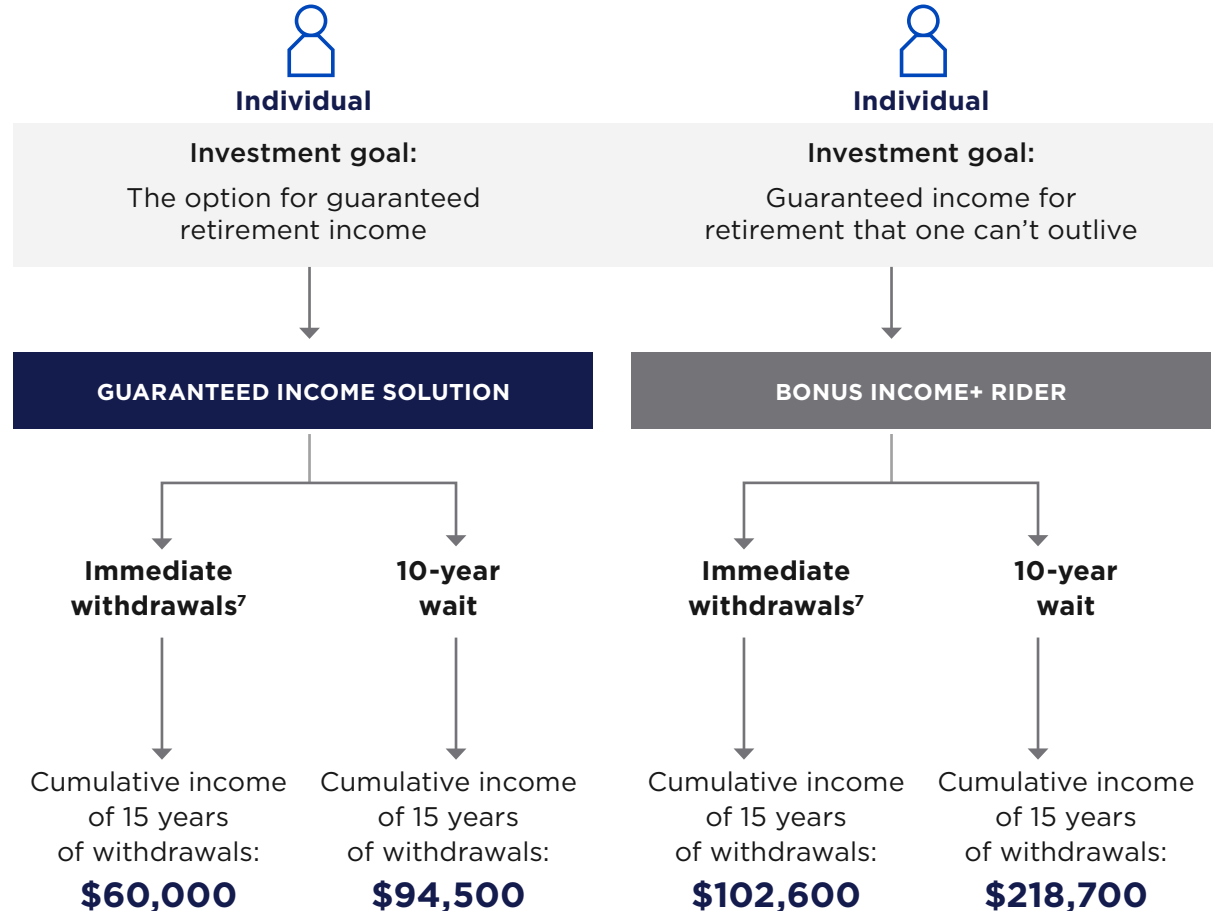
Individual

Investment goal:

The option for guaranteed retirement income

GUARANTEED INCOME SOLUTION

Immediate withdrawals$^7$

10-year wait

Cumulative income of 15 years of withdrawals:

**$60,000**

Cumulative income of 15 years of withdrawals:

**$94,500**

Individual

Investment goal:

Guaranteed income for retirement that one can't outlive

BONUS INCOME+ RIDER

Immediate withdrawals$^7$

10-year wait

Cumulative income of 15 years of withdrawals:

**$102,600**

Cumulative income of 15 years of withdrawals:

**$218,700**